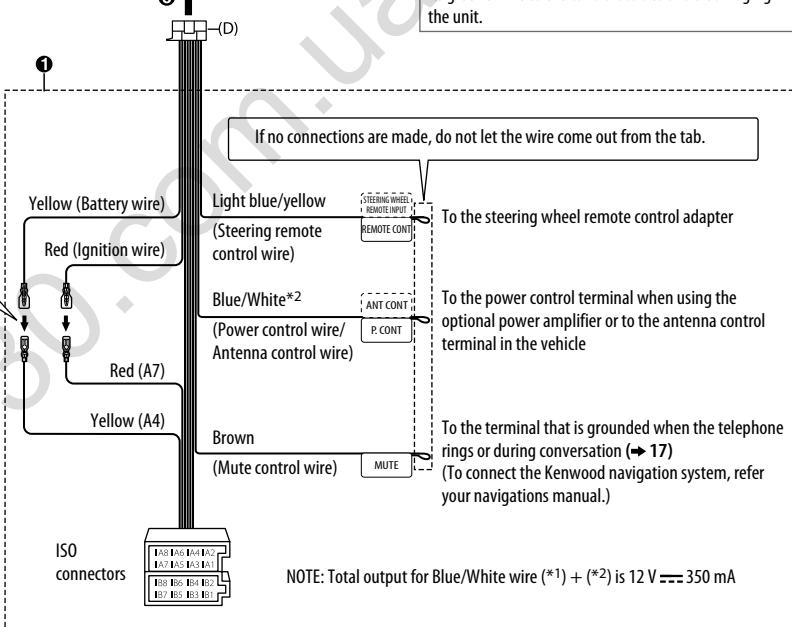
(D)

the unit.

❶

If no connections are made, do not let the wire come out from the tab.

Yellow (Battery wire)

Red (Ignition wire)

Light blue/yellow

(Steering remote control wire)

STEERING WHEEL REMOTE INPUT

REMOTE CONT

To the steering wheel remote control adapter

Blue/White*2

(Power control wire/ Antenna control wire)

ANT CONT

P. CONT

To the power control terminal when using the optional power amplifier or to the antenna control terminal in the vehicle

Red (A7)

Yellow (A4)

Brown

(Mute control wire)

MUTE

To the terminal that is grounded when the telephone rings or during conversation (➜ 17)
(To connect the Kenwood navigation system, refer your navigations manual.)

ISO connectors

A8 A6 A4 A2
A7 A5 A3 A1
B8 B6 B4 B2
B7 B5 B3 B1

NOTE: Total output for Blue/White wire (*1) + (*2) is 12 V ⎓ 350 mA